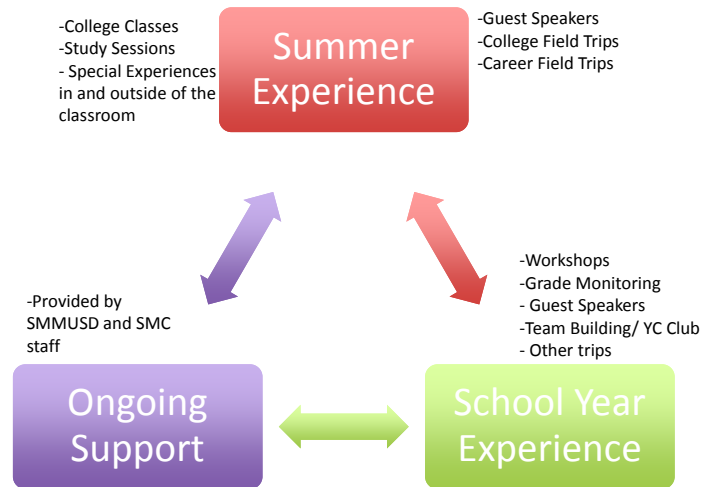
-College Classes
-Study Sessions
- Special Experiences in and outside of the classroom

Summer Experience

-Guest Speakers
-College Field Trips
-Career Field Trips

-Workshops
-Grade Monitoring
- Guest Speakers
-Team Building/ YC Club
- Other trips

-Provided by SMMUSD and SMC staff

Ongoing Support

School Year Experience